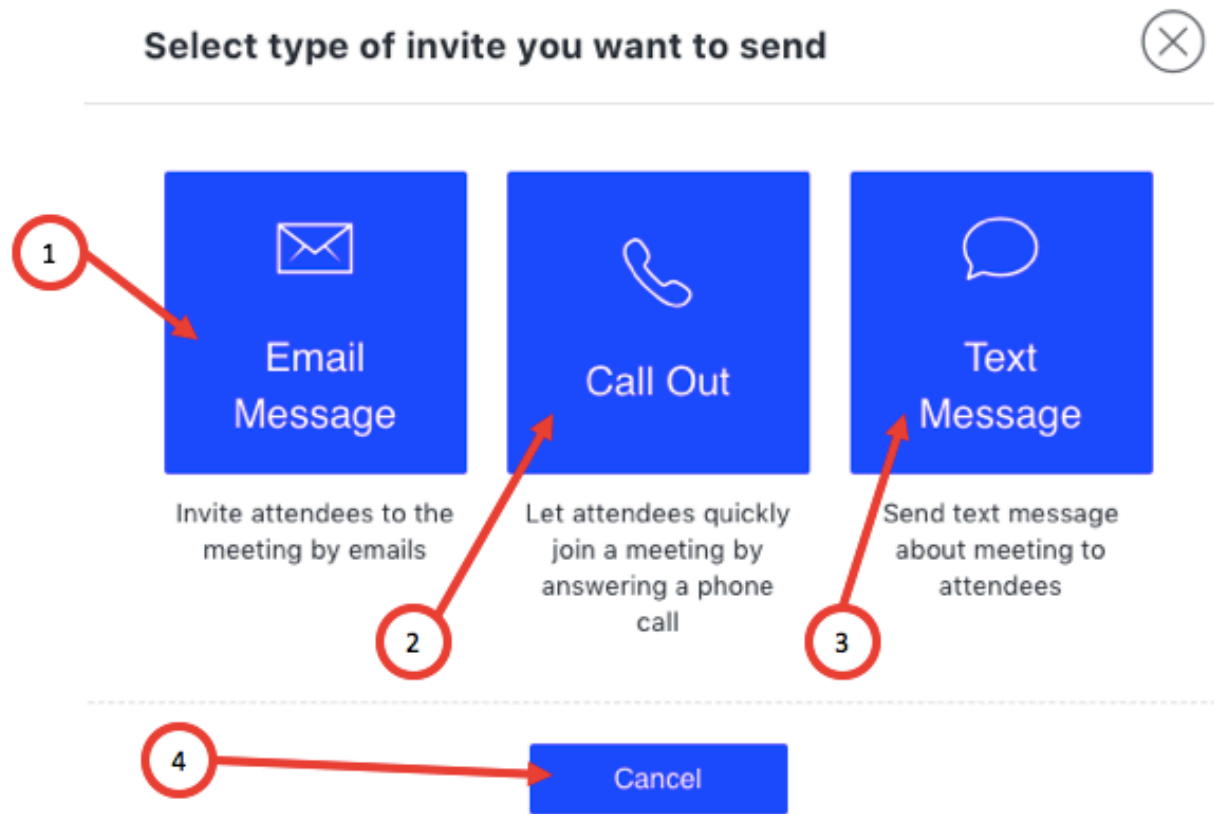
Select type of invite you want to send

1

Email Message

Invite attendees to the meeting by emails

Call Out

Let attendees quickly join a meeting by answering a phone call

2

Text Message

Send text message about meeting to attendees

3

4

Cancel